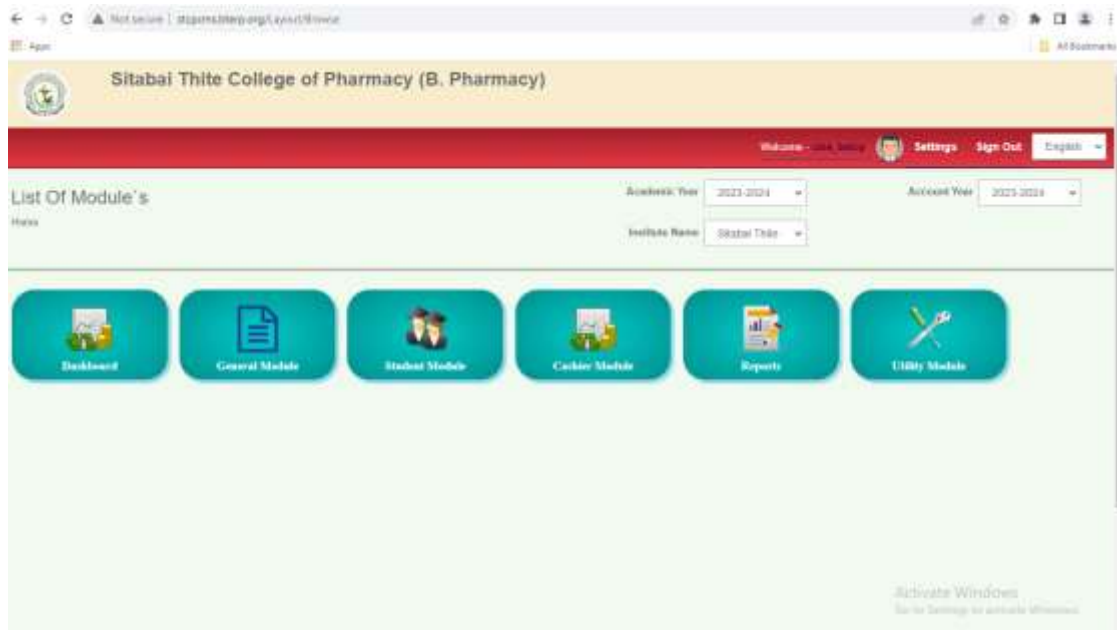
Not secure | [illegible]

Apps

All Bookmarks

Sitabai Thite College of Pharmacy (B. Pharmacy)

Welcome - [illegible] Settings Sign Out English

List Of Module`s

Home

Academic Year 2023-2024

Account Year 2023-2024

Institute Name Sitabai Thite

Dashboard

General Module

Student Module

Cashier Module

Reports

Utility Module

Activate Windows
Go to Settings to activate Windows.